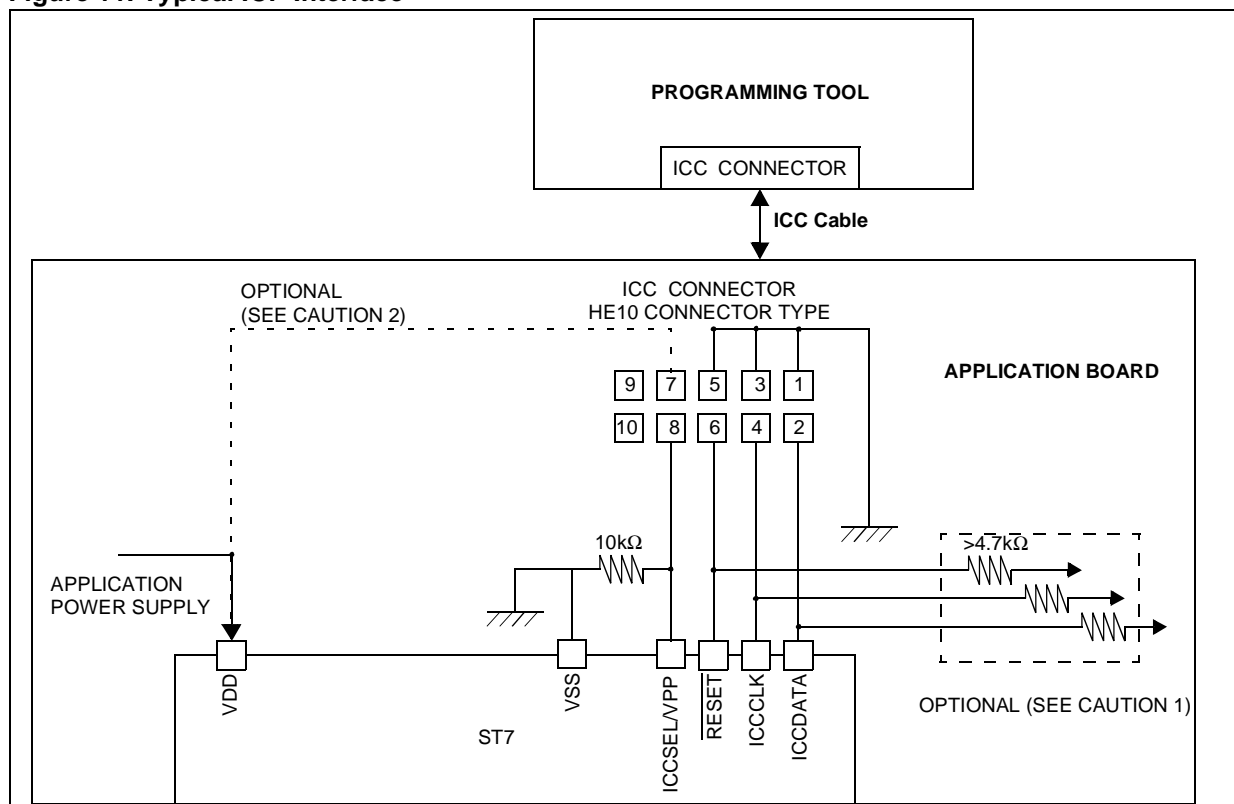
Figure 11. Typical ICP Interface

PROGRAMMING TOOL

ICC CONNECTOR

ICC Cable

ICC CONNECTOR
HE10 CONNECTOR TYPE

OPTIONAL
(SEE CAUTION 2)

APPLICATION BOARD

9 7 5 3 1

10 8 6 4 2

10kΩ

>4.7kΩ

APPLICATION
POWER SUPPLY

VDD

VSS

ICCSEL/VPP

RESET

ICCCLK

ICCDATA

ST7

OPTIONAL (SEE CAUTION 1)